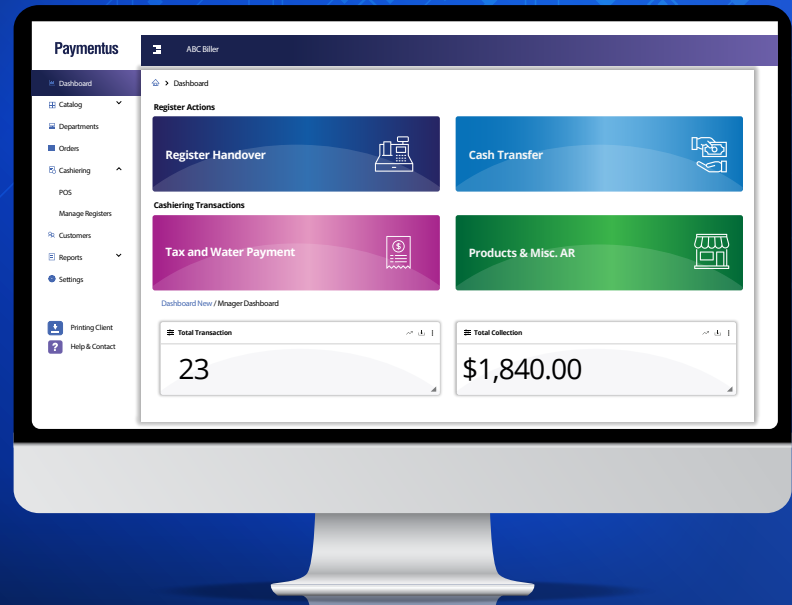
Paymentus

ABC Biller

Dashboard
Catalog
Departments
Orders
Cashiering
POS
Manage Registers
Customers
Reports
Settings

Printing Client
Help & Contact

> Dashboard

Register Actions

Register Handover

Cash Transfer

Cashiering Transactions

Tax and Water Payment

Products & Misc. AR

Dashboard New / Mnager Dashboard

Total Transaction

23

Total Collection

$1,840.00